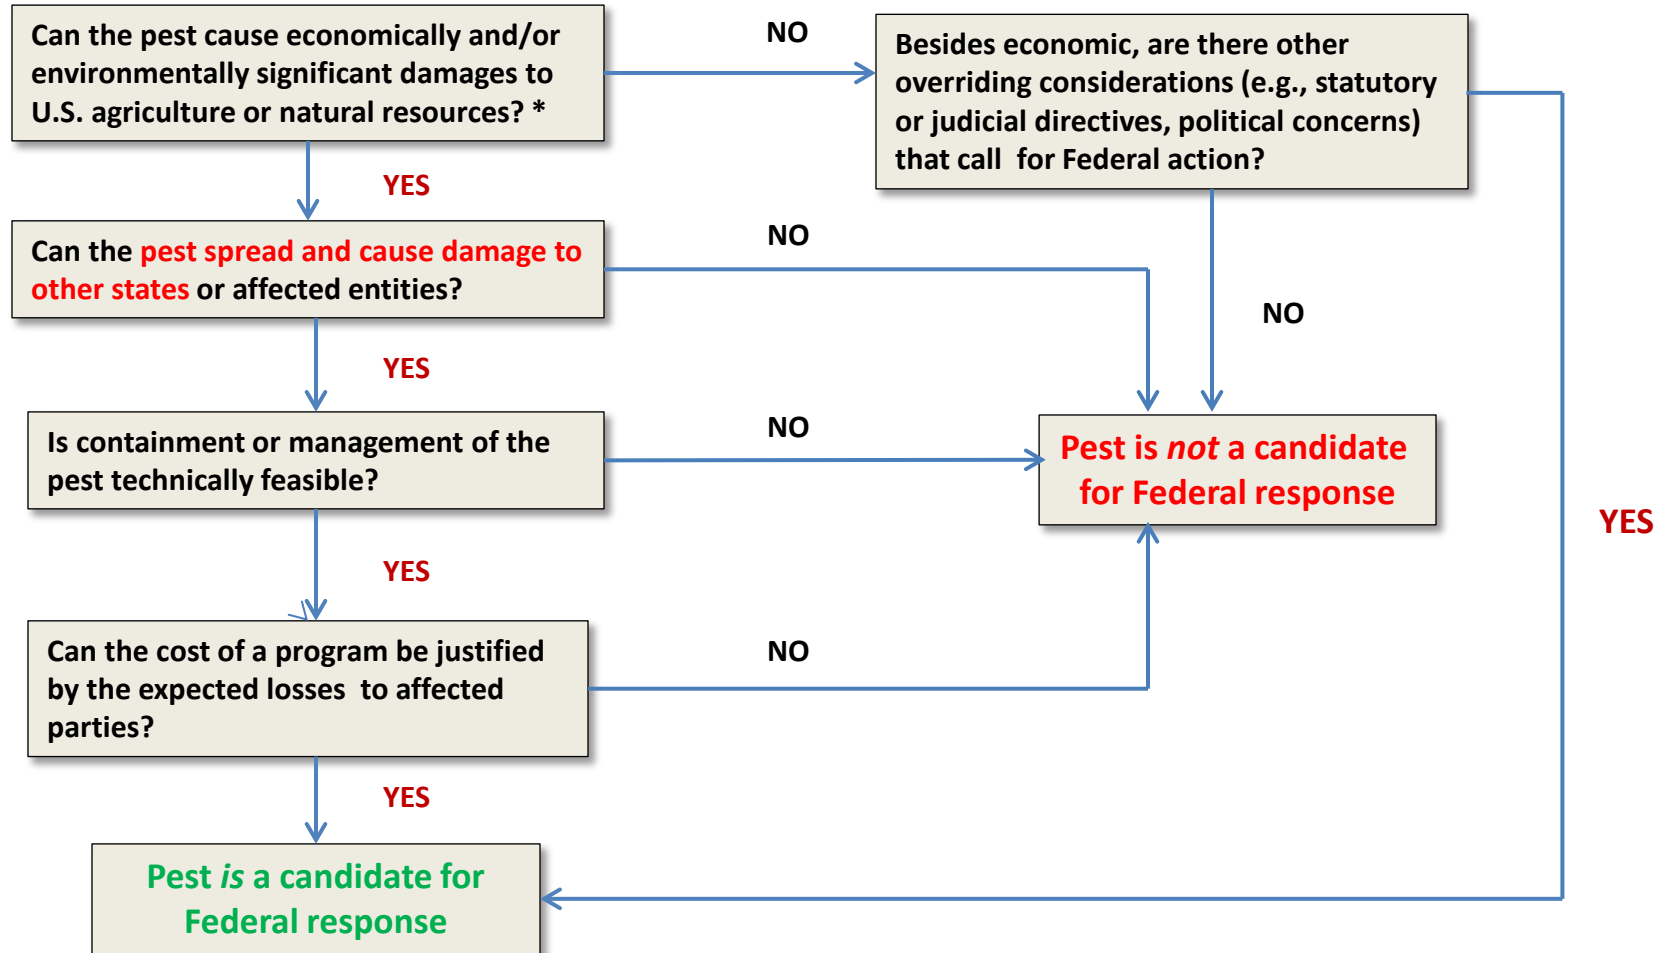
Can the pest cause economically and/or environmentally significant damages to U.S. agriculture or natural resources? *

NO

Besides economic, are there other overriding considerations (e.g., statutory or judicial directives, political concerns) that call for Federal action?

YES

Can the pest spread and cause damage to other states or affected entities?

NO

NO

YES

Is containment or management of the pest technically feasible?

NO

Pest is *not* a candidate for Federal response

YES

YES

Can the cost of a program be justified by the expected losses to affected parties?

NO

YES

Pest *is* a candidate for Federal response